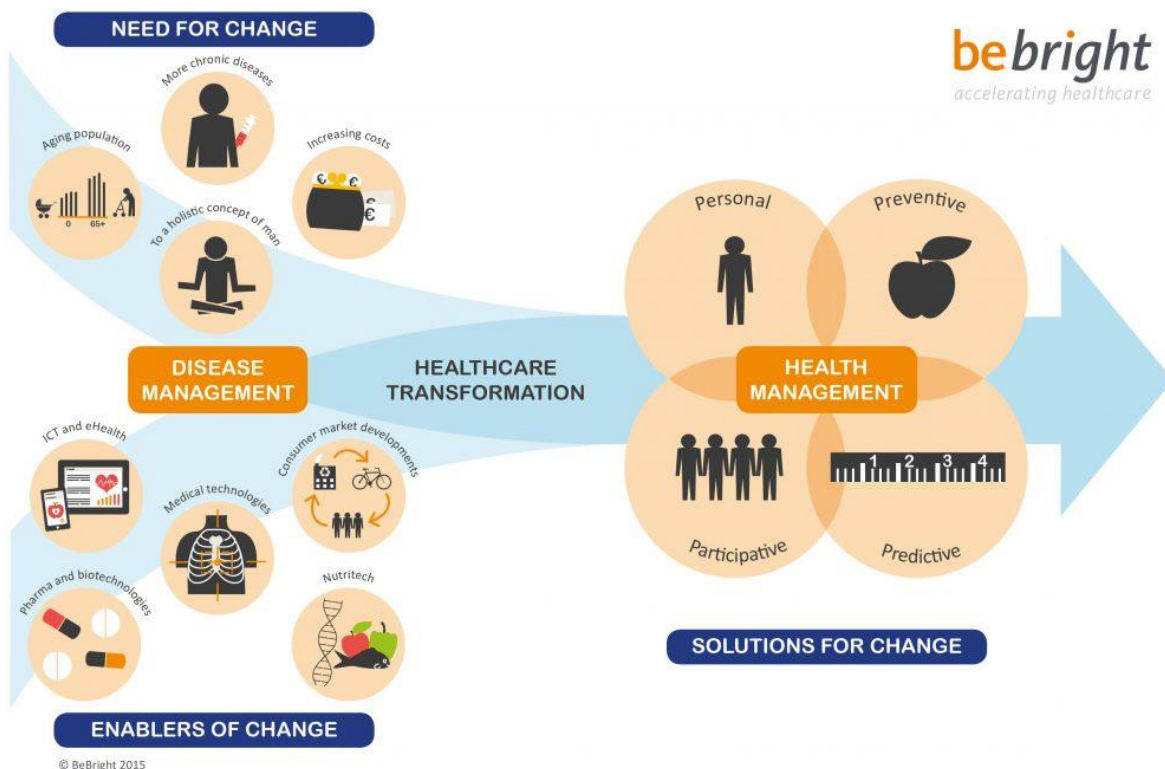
NEED FOR CHANGE

bebright
accelerating healthcare

More chronic diseases

Aging population

0 65+

Increasing costs

€ €

€

To a holistic concept of man

DISEASE MANAGEMENT

HEALTHCARE TRANSFORMATION

Personal

Preventive

HEALTH MANAGEMENT

Participative

Predictive

1 2 3 4

ICT and eHealth

Consumer market developments

Medical technologies

Nutritech

Pharma and biotechnologies

SOLUTIONS FOR CHANGE

ENABLERS OF CHANGE

© BeBright 2015